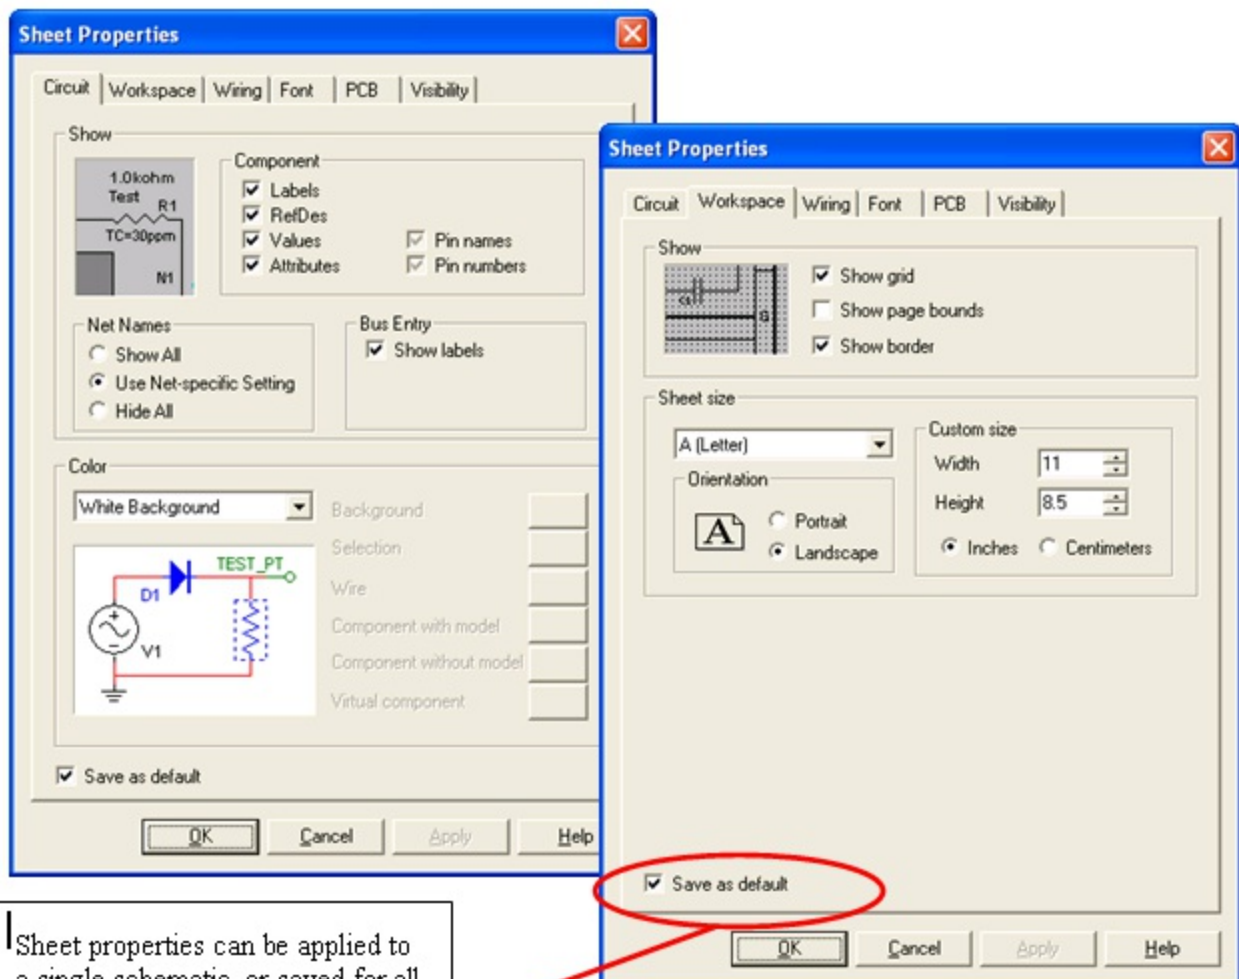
Sheet Properties

Circuit | Workspace | Wiring | Font | PCB | Visibility

Show

1.0kohm
Test
R1
TC=30ppm
N1

Component
Labels
RefDes
Values
Attributes
Pin names
Pin numbers

Net Names
Show All
Use Net-specific Setting
Hide All

Bus Entry
Show labels

Color
White Background
Background
Selection
Wire
Component with model
Component without model
Virtual component

TEST_PT
D1
V1

Save as default

OK
Cancel
Apply
Help

Sheet Properties

Circuit | Workspace | Wiring | Font | PCB | Visibility

Show
Show grid
Show page bounds
Show border

Sheet size
A (Letter)
Orientation
Portrait
Landscape

Custom size
Width 11
Height 8.5
Inches
Centimeters

Save as default

OK
Cancel
Apply
Help

Sheet properties can be applied to a single schematic, or saved for all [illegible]